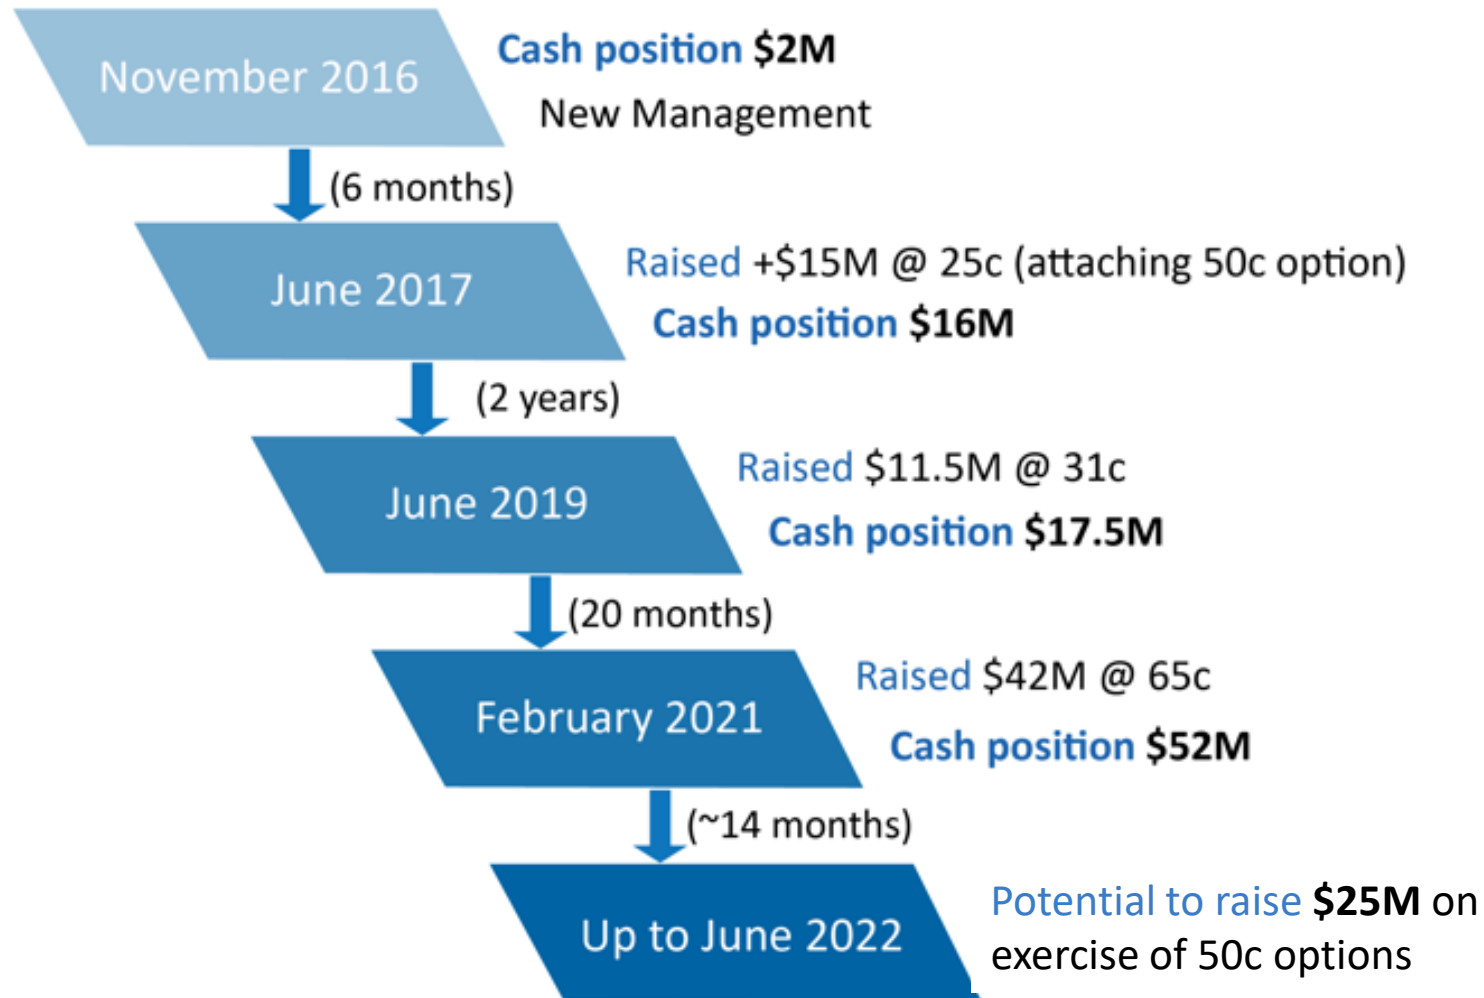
November 2016

Cash position $2M

New Management

(6 months)

June 2017

Raised +$15M @ 25c (attaching 50c option)

Cash position $16M

(2 years)

June 2019

Raised $11.5M @ 31c

Cash position $17.5M

(20 months)

February 2021

Raised $42M @ 65c

Cash position $52M

(~14 months)

Up to June 2022

Potential to raise $25M on exercise of 50c options